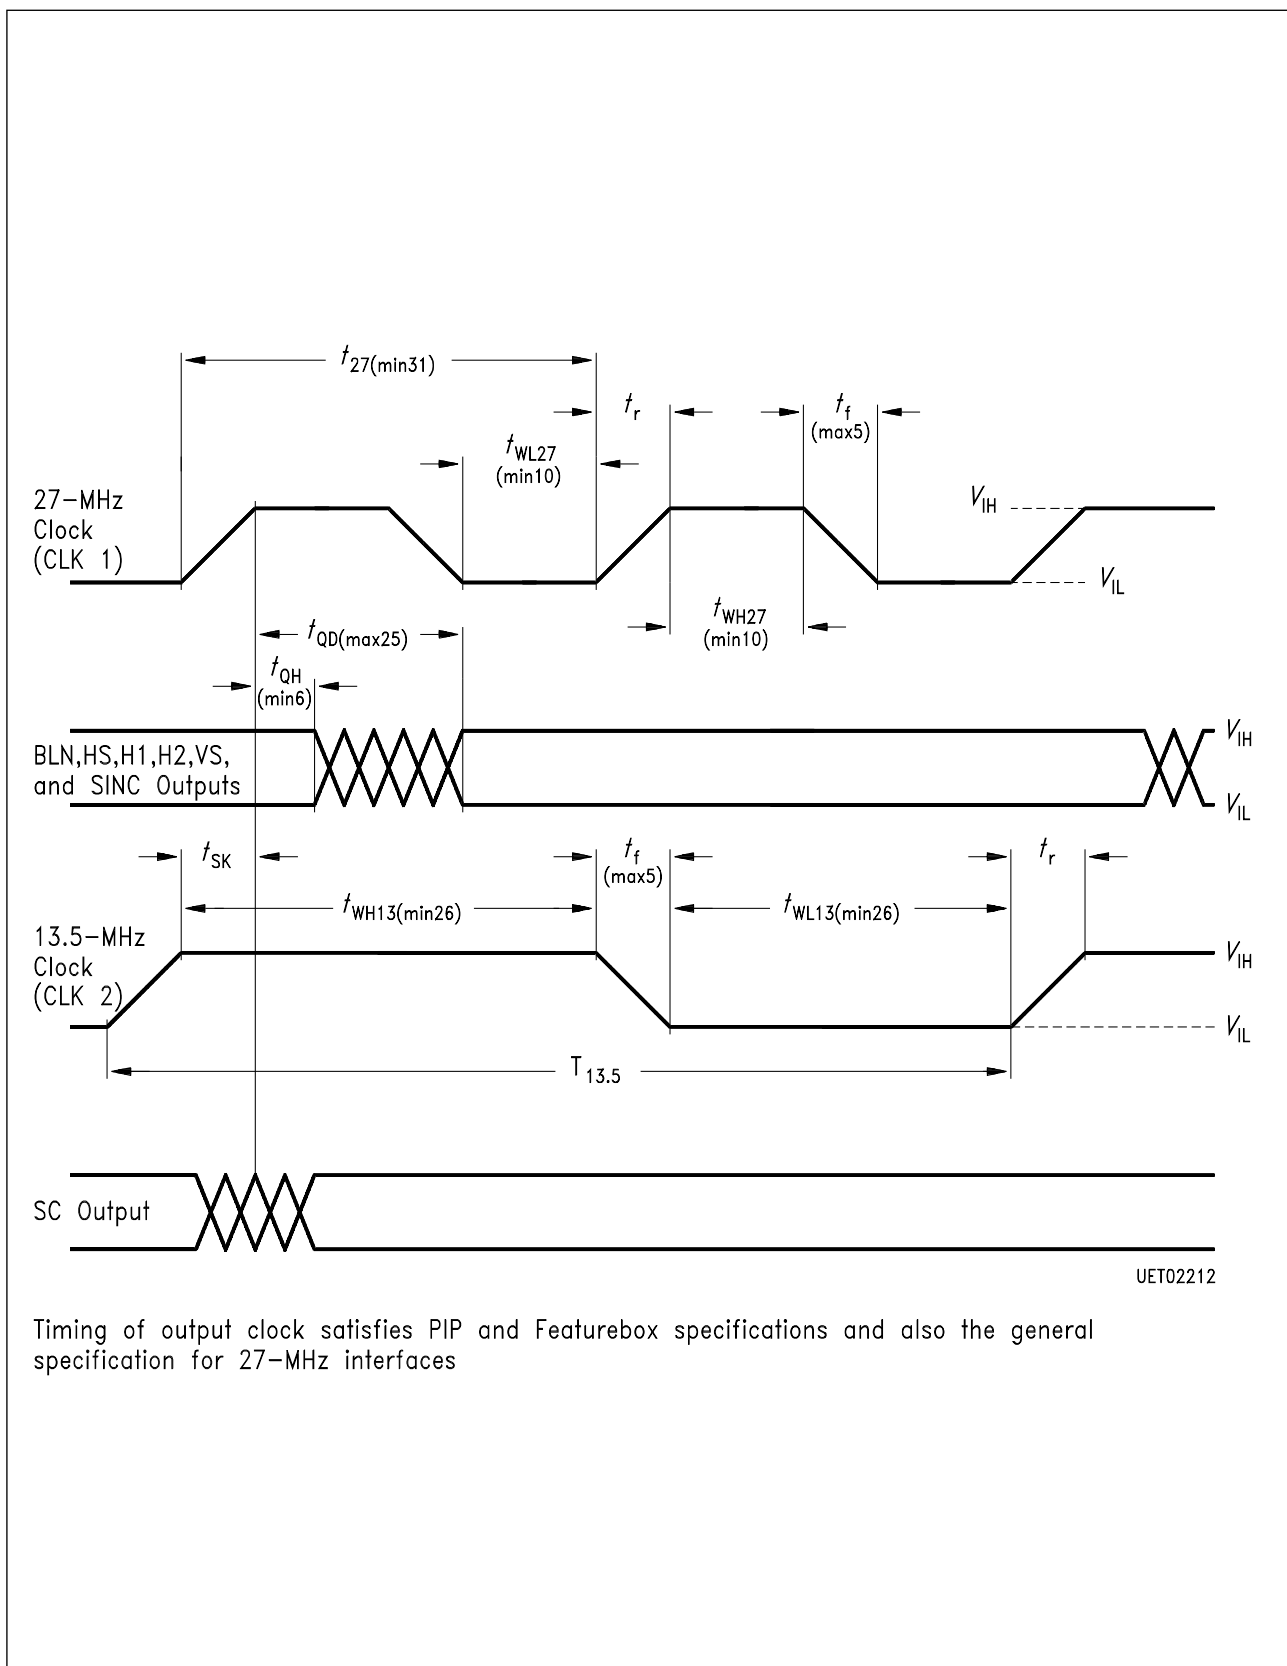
$t_{27(min31)}$

$t_r$

$t_f$ (max5)

$t_{WL27}$ (min10)

27–MHz Clock (CLK 1)

$V_{IH}$

$V_{IL}$

$t_{WH27}$ (min10)

$t_{QD(max25)}$

$t_{QH}$ (min6)

BLN,HS,H1,H2,VS, and SINC Outputs

$V_{IH}$

$V_{IL}$

$t_{SK}$

$t_f$ (max5)

$t_r$

$t_{WH13(min26)}$

$t_{WL13(min26)}$

13.5–MHz Clock (CLK 2)

$V_{IH}$

$V_{IL}$

$T_{13.5}$

SC Output

UET02212

Timing of output clock satisfies PIP and Featurebox specifications and also the general specification for 27–MHz interfaces